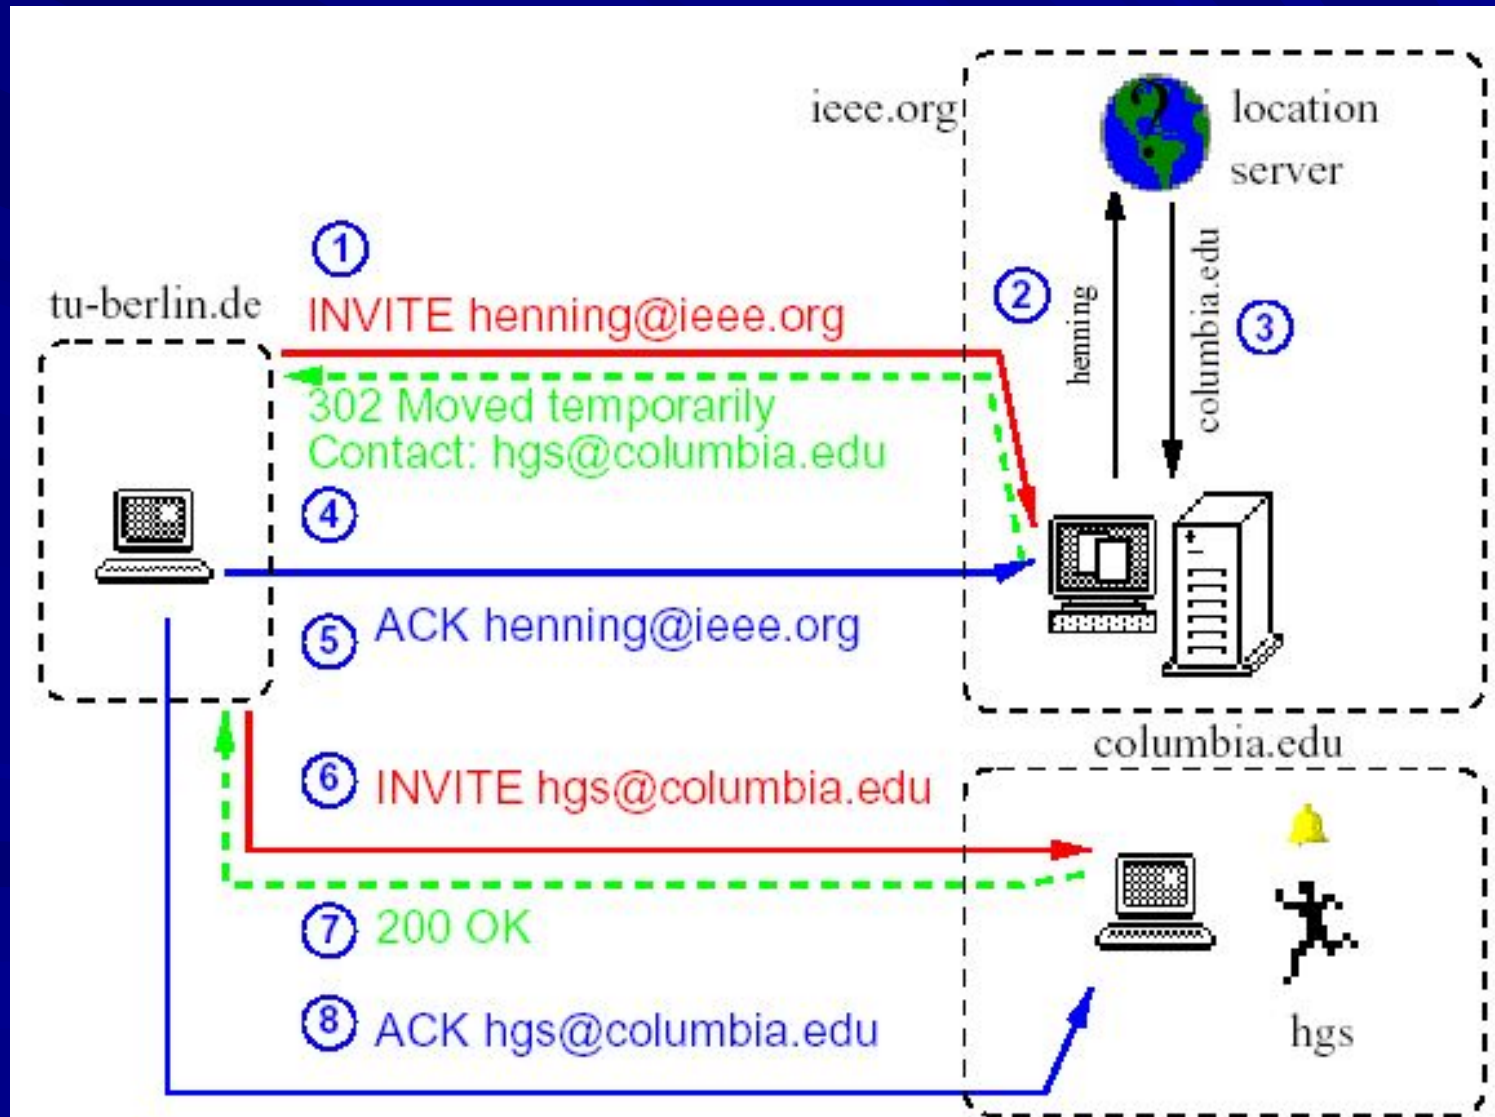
ieee.org

location server

1

tu-berlin.de

INVITE henning@ieee.org

2

henning

columbia.edu

3

302 Moved temporarily
Contact: hgs@columbia.edu

4

5 ACK henning@ieee.org

columbia.edu

6 INVITE hgs@columbia.edu

7 200 OK

8 ACK hgs@columbia.edu

hgs